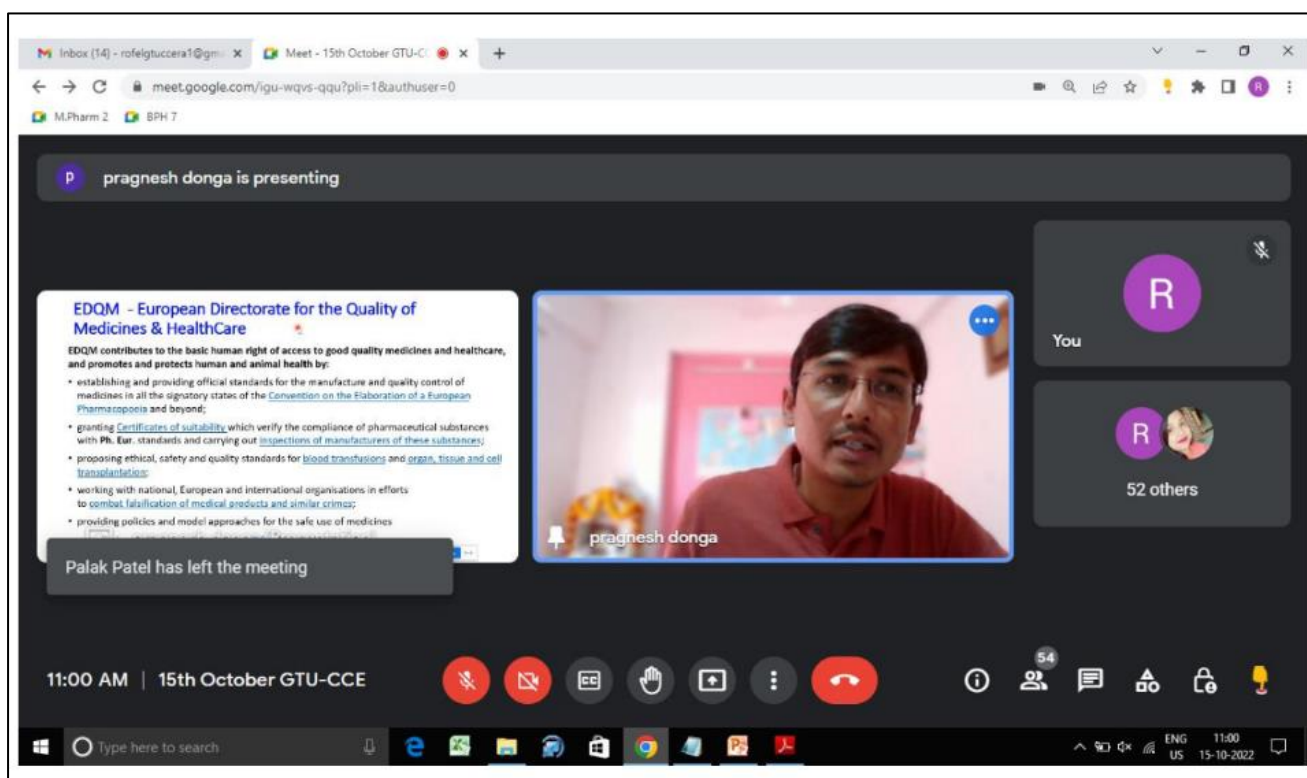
Inbox (14) - rofelgtuccera1@gm
Meet - 15th October GTU-C
meet.google.com/igu-wqvs-qqu?pli=1&authuser=0
M.Pharm 2
BPH 7

P pragnesh donga is presenting

EDQM - European Directorate for the Quality of Medicines & HealthCare

EDQM contributes to the basic human right of access to good quality medicines and healthcare, and promotes and protects human and animal health by:

• establishing and providing official standards for the manufacture and quality control of medicines in all the signatory states of the Convention on the Elaboration of a European Pharmacopoeia and beyond;

• granting Certificates of suitability which verify the compliance of pharmaceutical substances with Ph. Eur. standards and carrying out inspections of manufacturers of these substances;

• proposing ethical, safety and quality standards for blood transfusions and organ, tissue and cell transplantation;

• working with national, European and international organisations in efforts to combat falsification of medical products and similar crimes;

• providing policies and model approaches for the safe use of medicines

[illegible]

Palak Patel has left the meeting

pragnesh donga

R
You

R
52 others

11:00 AM | 15th October GTU-CCE

54

Type here to search

ENG US 11:00 15-10-2022